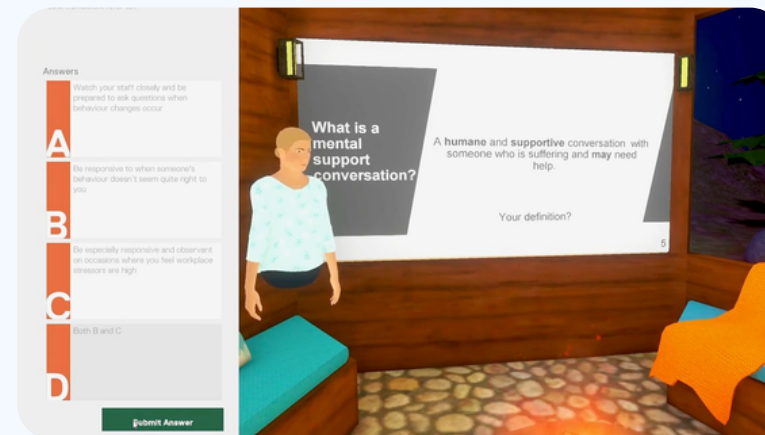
Answers

A
Watch your staff closely and be prepared to ask questions when behaviour changes occur

B
Be responsive to when someone's behaviour doesn't seem quite right to you

C
Be especially responsive and observant on occasions where you feel workplace stressors are high

D
Both B and C

Submit Answer

What is a mental support conversation?

A **humane** and **supportive** conversation with someone who is suffering and **may** need help.

Your definition?

5